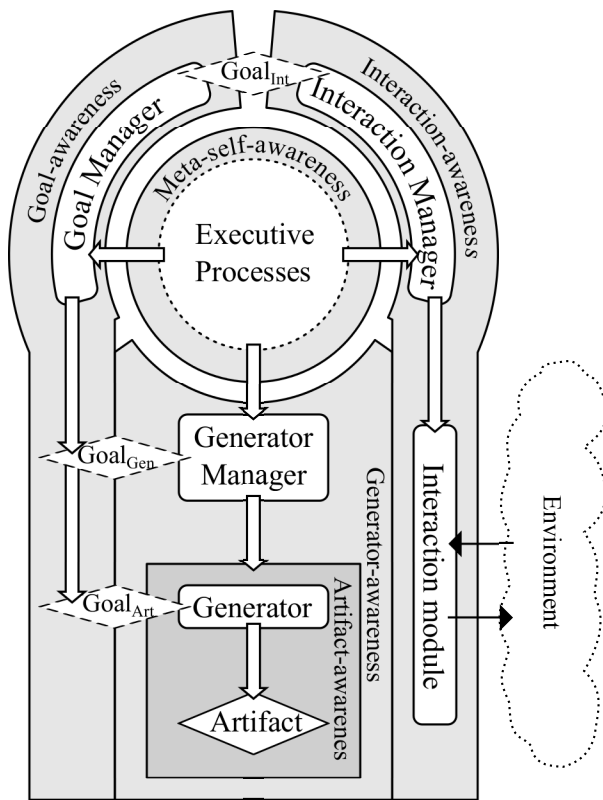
Goal-awareness
Goal Manager
$Goal_{Int}$
Interaction-awareness
Interaction Manager
Meta-self-awareness
Executive Processes
$Goal_{Gen}$
Generator Manager
Generator-awareness
Interaction module
Environment
$Goal_{Art}$
Generator
Artifact-awarenes
Artifact